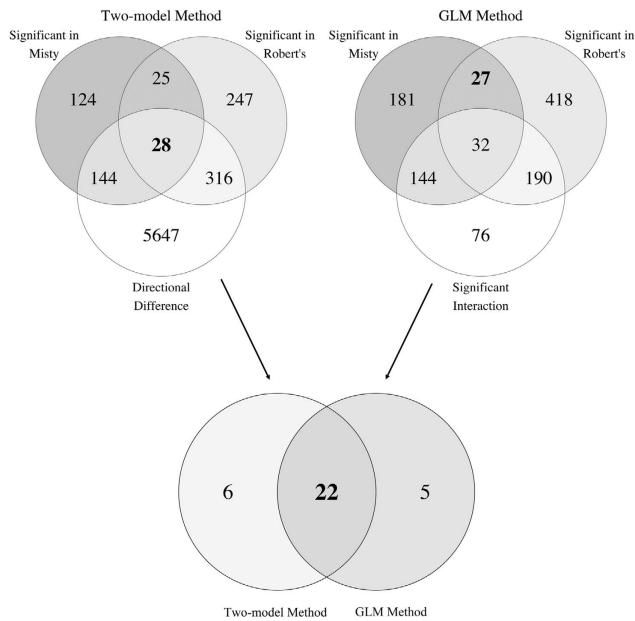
Two-model Method

Significant in Misty

Significant in Robert's

124

25

247

28

144

316

5647

Directional Difference

GLM Method

Significant in Misty

Significant in Robert's

181

27

418

32

144

190

76

Significant Interaction

6

22

5

Two-model Method

GLM Method